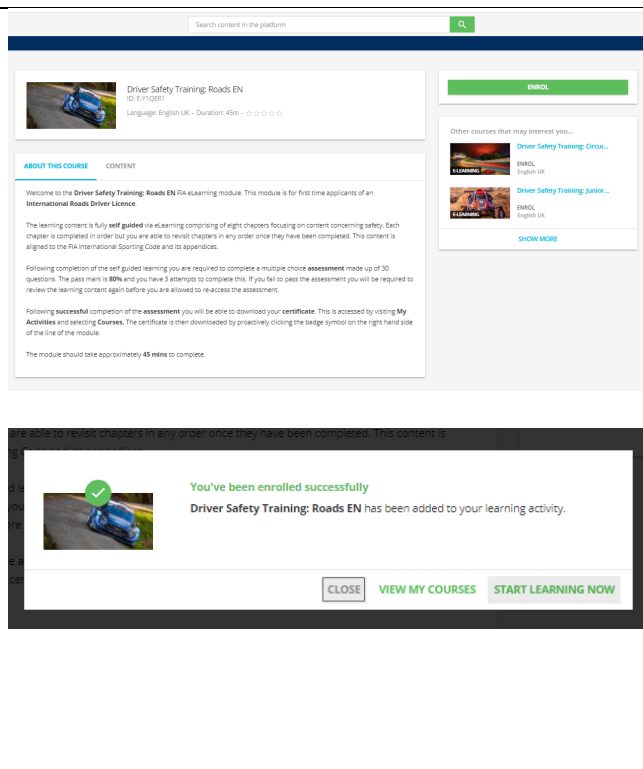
Search content in the platform

Driver Safety Training: Roads EN
ID: E-Y1QER1
Language: English UK - Duration: 45m - ☆☆☆☆☆

ENROL

Other courses that may interest you...

E-LEARNING
Driver Safety Training: Circui...
ENROL
English UK

E-LEARNING
Driver Safety Training: Junior...
ENROL
English UK

SHOW MORE

ABOUT THIS COURSE    CONTENT

Welcome to the **Driver Safety Training: Roads EN** FIA eLearning module. This module is for first time applicants of an **International Roads Driver Licence**.

The learning content is fully **self guided** via eLearning comprising of eight chapters focusing on content concerning safety. Each chapter is completed in order but you are able to revisit chapters in any order once they have been completed. This content is aligned to the FIA International Sporting Code and its appendices.

Following completion of the self guided learning you are required to complete a multiple choice **assessment** made up of 30 questions. The pass mark is **80%** and you have 3 attempts to complete this. If you fail to pass the assessment you will be required to review the learning content again before you are allowed to re-access the assessment.

Following **successful** completion of the **assessment** you will be able to download your **certificate**. This is accessed by visiting **My Activities** and selecting **Courses**. The certificate is then downloaded by proactively clicking the badge symbol on the right hand side of the line of the module.

The module should take approximately **45 mins** to complete.

are able to revisit chapters in any order once they have been completed. This content is

You've been enrolled successfully
**Driver Safety Training: Roads EN** has been added to your learning activity.

CLOSE    VIEW MY COURSES    START LEARNING NOW